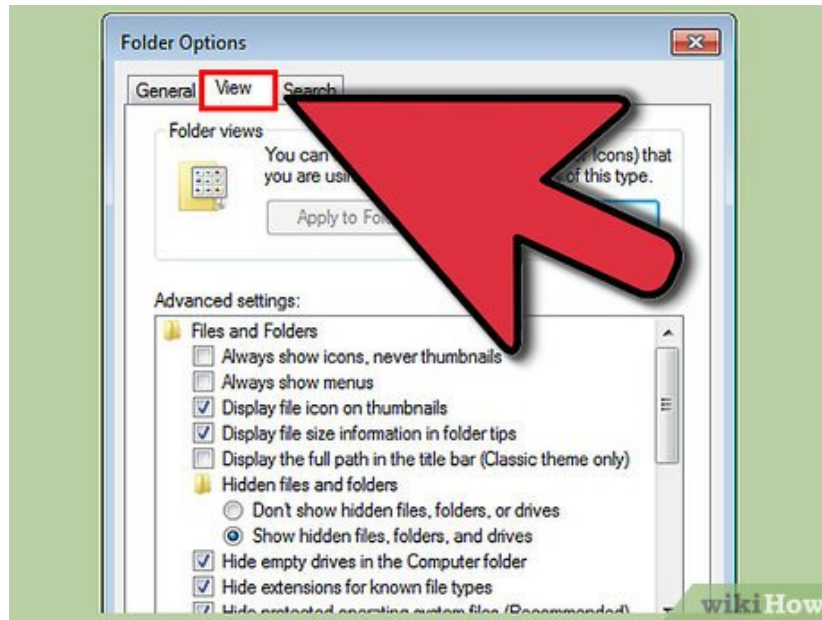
Folder Options

General View Search

Folder views

You can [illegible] Icons) that you are usi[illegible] of this type.

Apply to Fo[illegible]

Advanced settings:

Files and Folders
Always show icons, never thumbnails
Always show menus
Display file icon on thumbnails
Display file size information in folder tips
Display the full path in the title bar (Classic theme only)
Hidden files and folders
Don't show hidden files, folders, or drives
Show hidden files, folders, and drives
Hide empty drives in the Computer folder
Hide extensions for known file types
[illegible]

wikiHow